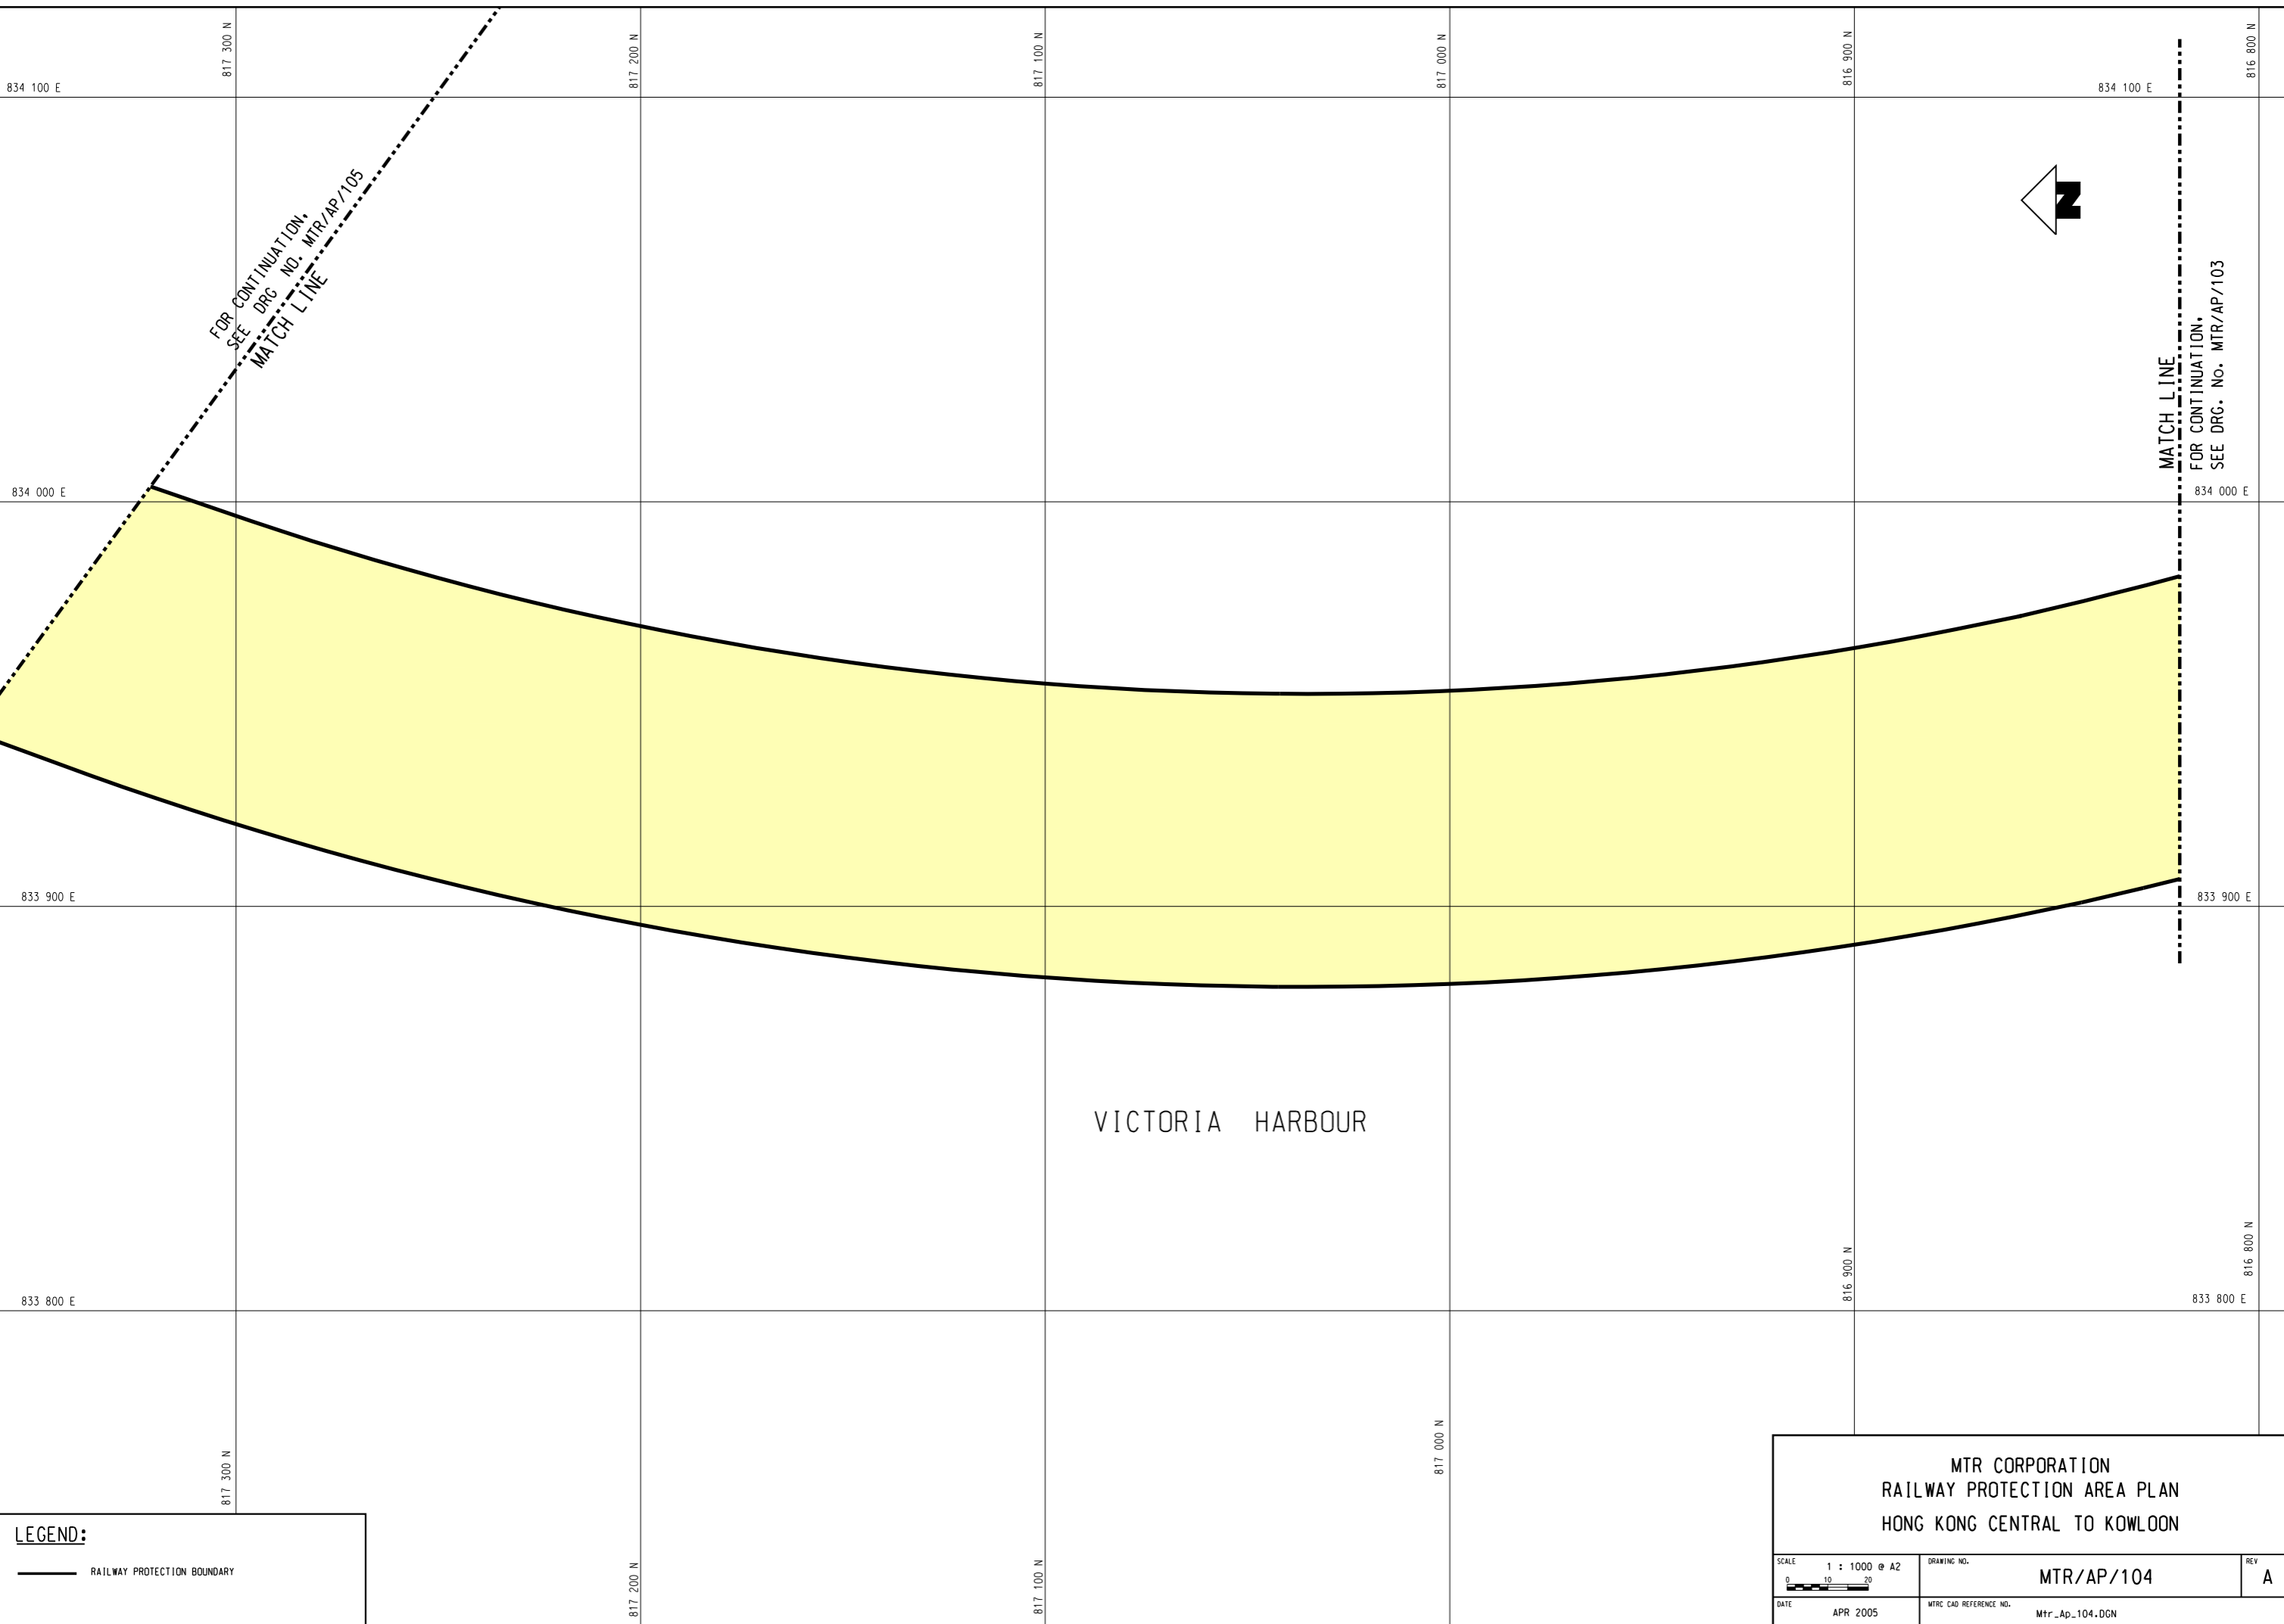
817 300 N
817 200 N
817 100 N
817 000 N
816 900 N
816 800 N
834 100 E
834 100 E
N
FOR CONTINUATION, SEE DRG NO. MTR/AP/105
MATCH LINE
MATCH LINE
FOR CONTINUATION, SEE DRG. No. MTR/AP/103
834 000 E
834 000 E
833 900 E
833 900 E
VICTORIA HARBOUR
816 900 N
816 800 N
833 800 E
833 800 E
817 000 N
817 300 N
LEGEND:
RAILWAY PROTECTION BOUNDARY
817 200 N
817 100 N

MTR CORPORATION
RAILWAY PROTECTION AREA PLAN
HONG KONG CENTRAL TO KOWLOON

| SCALE 1 : 1000 @ A2 0 10 20 | DRAWING NO. MTR/AP/104 | REV A |
|---|---|---|
| DATE APR 2005 | MTRC CAD REFERENCE NO. Mtr_Ap_104.DGN | |